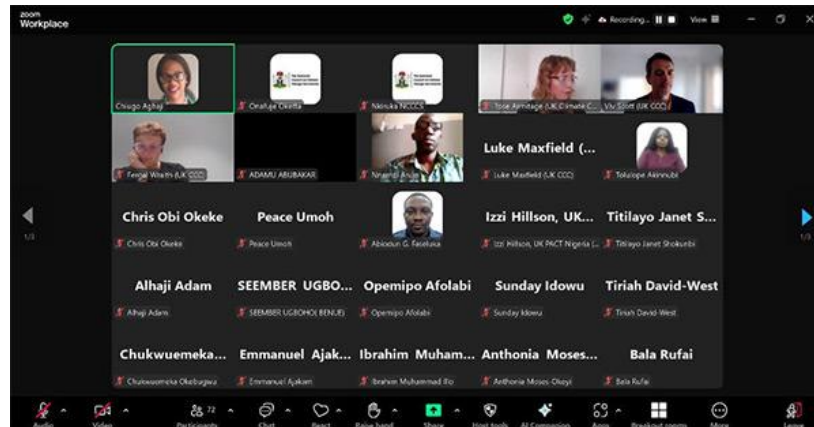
zoom Workplace

Recording... View

Chiugo Aghaji
Onaluje Okeffa
Nkiruka NCCCS
Tope Armitage (UK Climate C...
Viv Scott (UK CCC)

Fenton Whelfs (UK CCC)
ADAMU ABUBAKAR
Nnamdi Anuje
Luke Maxfield (...
Luke Maxfield (UK CCC)
Tolulope Akinnubi

1/3

Chris Obi Okeke
Chris Obi Okeke
Peace Umoh
Peace Umoh
Abiodun G. Faseluka
Izzi Hillson, UK...
Izzi Hillson, UK PACT Nigeria (...
Titilayo Janet S...
Titilayo Janet Shokunbi

1/3

Alhaji Adam
Alhaji Adam
SEEMBER UGBO...
SEEMBER UGBOHO( BENUE)
Opemipo Afolabi
Opemipo Afolabi
Sunday Idowu
Sunday Idowu
Tiriah David-West
Tiriah David-West

Chukwuemeka...
Chukwuemeka Okebugwa
Emmanuel Ajak...
Emmanuel Ajakaiye
Ibrahim Muham...
Ibrahim Muhammad Ilo
Anthonia Moses...
Anthonia Moses-Okeyi
Bala Rufai
Bala Rufai

Audio Video Participants 72 Chat React Raise hand Share Host tools AI Companion Apps Breakout rooms More Leave